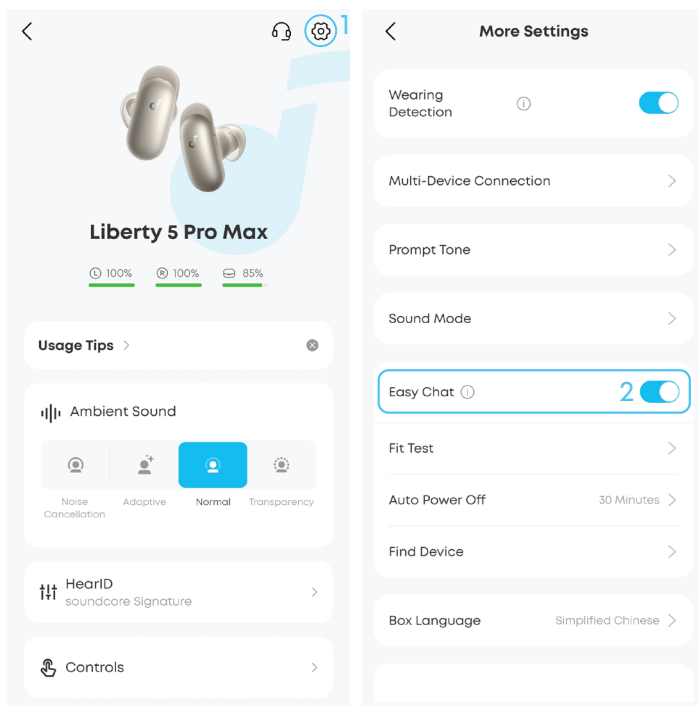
1

Liberty 5 Pro Max

L 100%
R 100%
85%

Usage Tips

Ambient Sound

Noise Cancellation
Adaptive
Normal
Transparency

HearID
soundcore Signature

Controls

More Settings

Wearing Detection

Multi-Device Connection

Prompt Tone

Sound Mode

Easy Chat
2

Fit Test

Auto Power Off
30 Minutes

Find Device

Box Language
Simplified Chinese